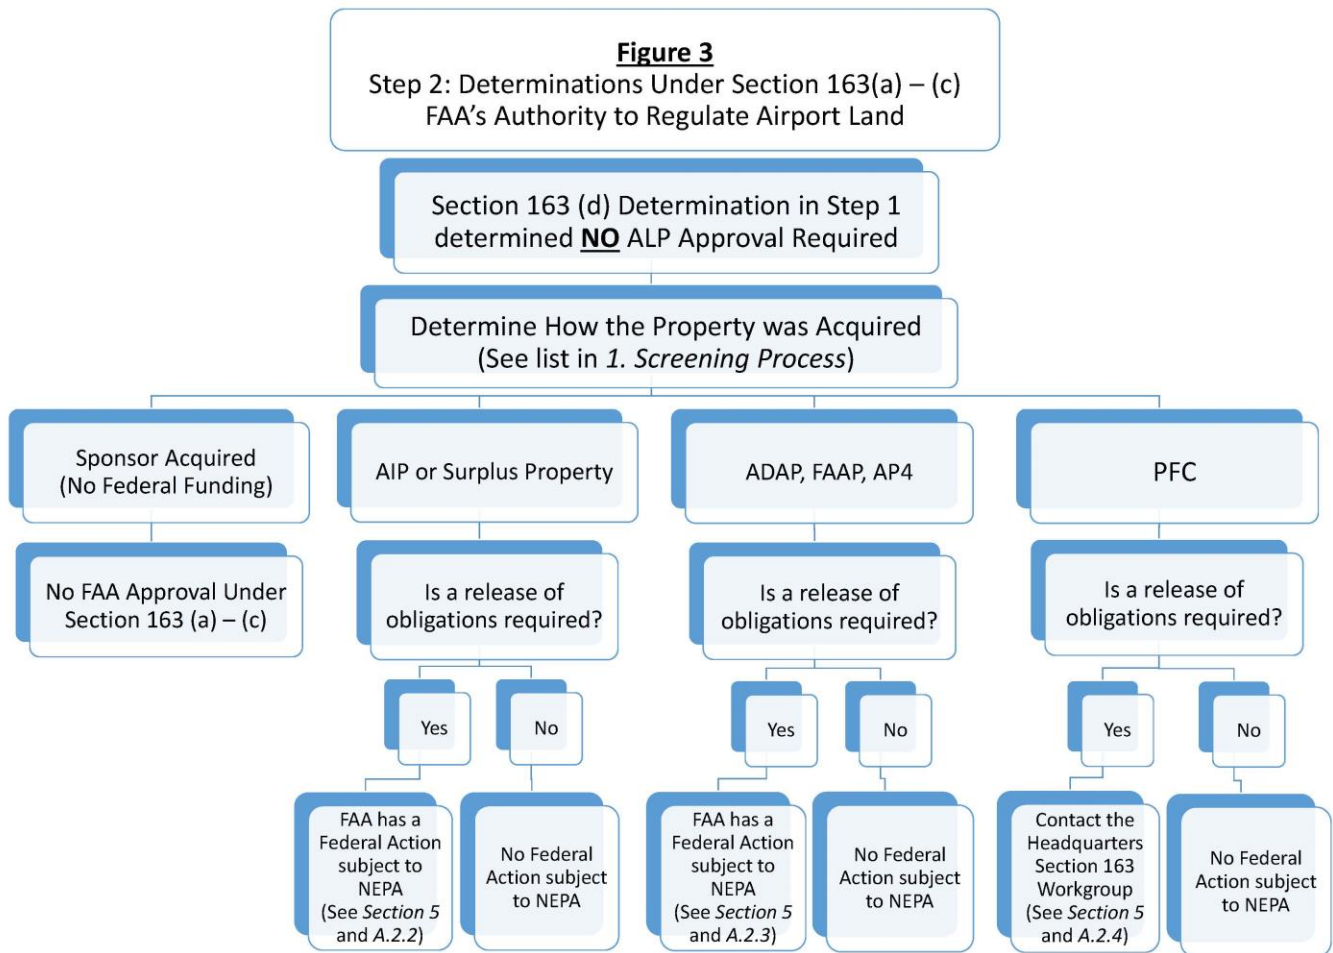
Figure 3
Step 2: Determinations Under Section 163(a) – (c)
FAA's Authority to Regulate Airport Land

Section 163 (d) Determination in Step 1 determined NO ALP Approval Required

Determine How the Property was Acquired
(See list in 1. Screening Process)

Sponsor Acquired
(No Federal Funding)

No FAA Approval Under Section 163 (a) – (c)

AIP or Surplus Property

Is a release of obligations required?

Yes

FAA has a Federal Action subject to NEPA (See Section 5 and A.2.2)

No

No Federal Action subject to NEPA

ADAP, FAAP, AP4

Is a release of obligations required?

Yes

FAA has a Federal Action subject to NEPA (See Section 5 and A.2.3)

No

No Federal Action subject to NEPA

PFC

Is a release of obligations required?

Yes

Contact the Headquarters Section 163 Workgroup (See Section 5 and A.2.4)

No

No Federal Action subject to NEPA